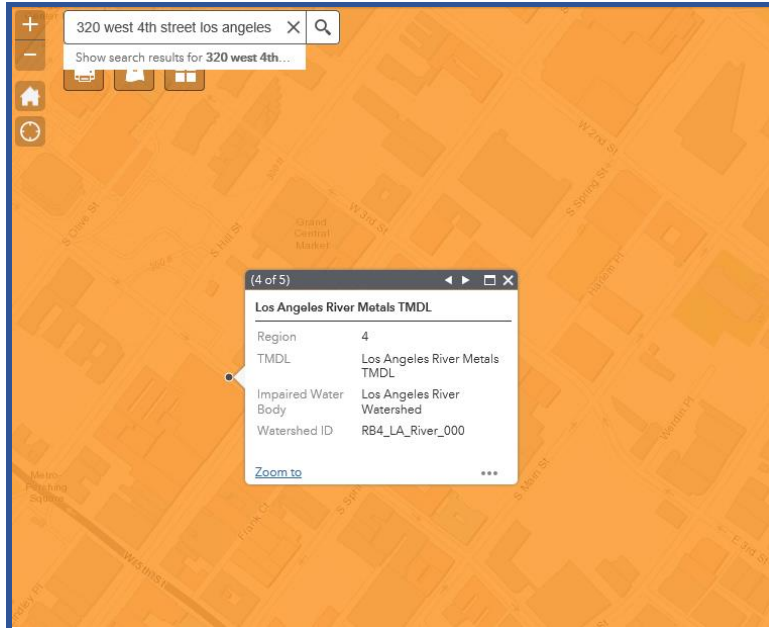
320 west 4th street los angeles

Show search results for **320 west 4th...**

W 2nd St

S Olive St

S Hill St

Grand Central Market

W 3rd St

S Spring St

Harlem Pl

(4 of 5)

Los Angeles River Metals TMDL

| Region | 4 |
|---|---|
| TMDL | Los Angeles River Metals TMDL |
| Impaired Water Body | Los Angeles River Watershed |
| Watershed ID | RB4_LA_River_000 |

Zoom to

...

Metro-Pershing Square

W 5th St

Frank Ct

S Main St

Werdin Pl

E 3rd St